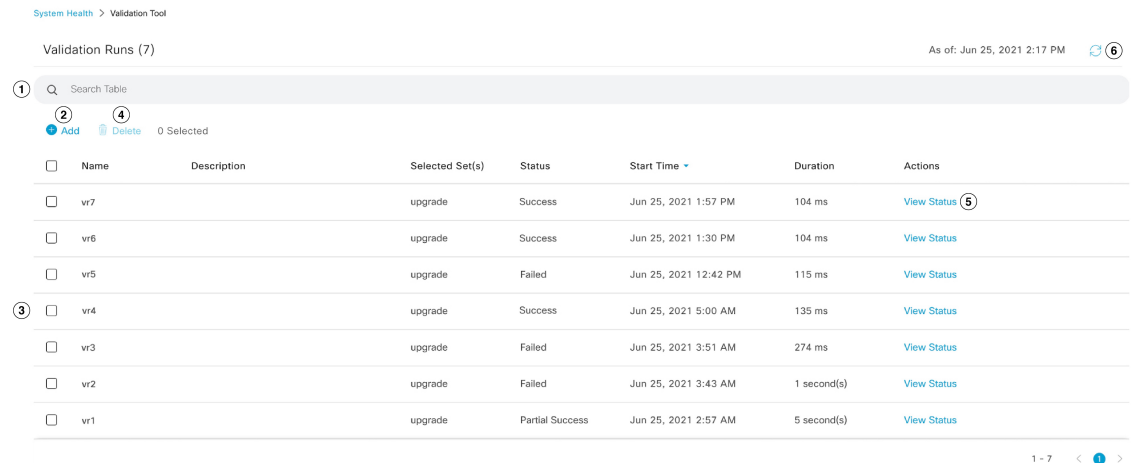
System Health > Validation Tool

Validation Runs (7)

As of: Jun 25, 2021 2:17 PM 6

1 Search Table

2 Add 4 Delete 0 Selected

| | Name | Description | Selected Set(s) | Status | Start Time | Duration | Actions |
|---|---|---|---|---|---|---|---|
| | vr7 | | upgrade | Success | Jun 25, 2021 1:57 PM | 104 ms | View Status 5 |
| | vr6 | | upgrade | Success | Jun 25, 2021 1:30 PM | 104 ms | View Status |
| | vr5 | | upgrade | Failed | Jun 25, 2021 12:42 PM | 115 ms | View Status |
| 3 | vr4 | | upgrade | Success | Jun 25, 2021 5:00 AM | 135 ms | View Status |
| | vr3 | | upgrade | Failed | Jun 25, 2021 3:51 AM | 274 ms | View Status |
| | vr2 | | upgrade | Failed | Jun 25, 2021 3:43 AM | 1 second(s) | View Status |
| | vr1 | | upgrade | Partial Success | Jun 25, 2021 2:57 AM | 5 second(s) | View Status |

1 - 7 1